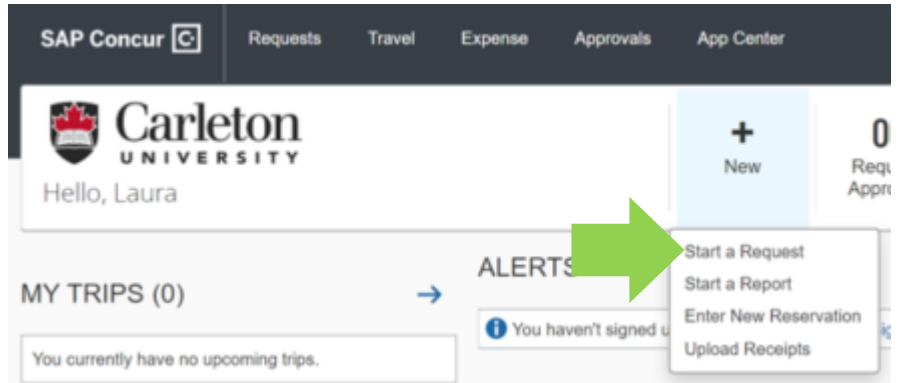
SAP Concur C

Requests Travel Expense Approvals App Center

Carleton UNIVERSITY

Hello, Laura

+ New

0 Requ Appro

Start a Request
Start a Report
Enter New Reservation
Upload Receipts

MY TRIPS (0)

ALERTS

You haven't signed u

You currently have no upcoming trips.